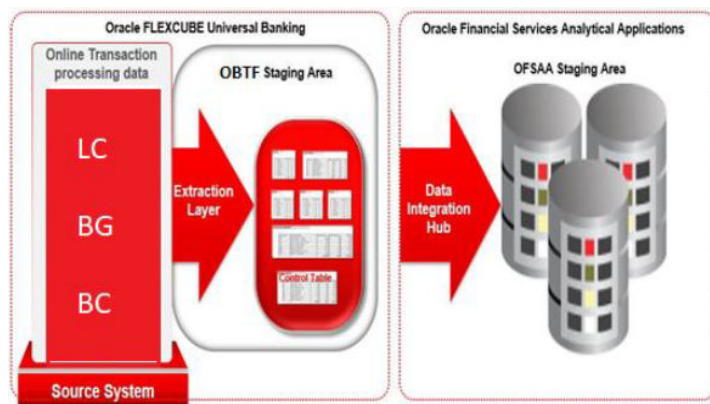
Oracle FLEXCUBE Universal Banking

Online Transaction processing data

LC

BG

BC

Source System

OBTF Staging Area

Extraction Layer

Control Table

Oracle Financial Services Analytical Applications

OFSAA Staging Area

Data Integration Hub